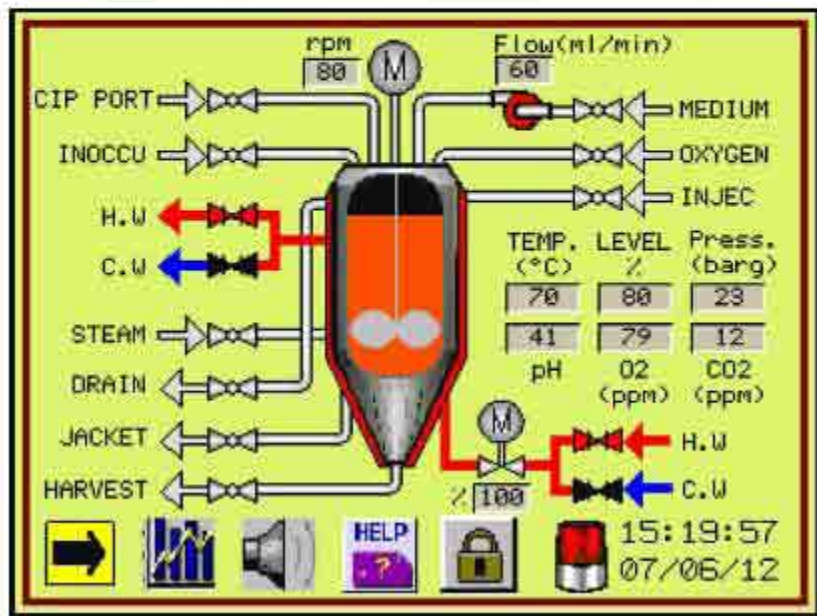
rpm
80
M
Flow(ml/min)
60
CIP PORT
MEDIUM
INOCCU
OXYGEN
INJEC
H.W
C.W
TEMP. (°C)
LEVEL %
Press. (barg)
70
80
23
41
79
12
pH
O2 (ppm)
CO2 (ppm)
STEAM
DRAIN
JACKET
HARVEST
M
H.W
C.W
% 100
HELP
?
15:19:57
07/06/12